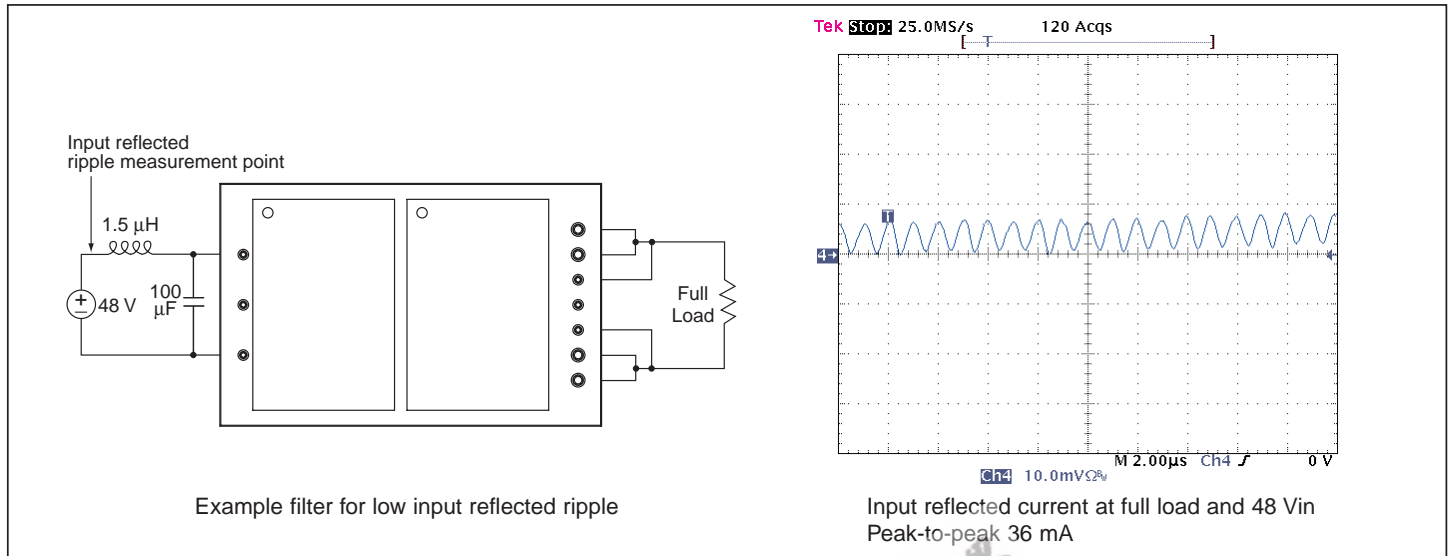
Input reflected ripple measurement point

1.5 µH

$\pm$ 48 V

100 µF

Full Load

Example filter for low input reflected ripple

Tek Stop: 25.0MS/s 120 Acqs

T

4→

M 2.00µs Ch4 ∫ 0 V

Ch4 10.0mV$\Omega^{B_W}$

Input reflected current at full load and 48 Vin
Peak-to-peak 36 mA